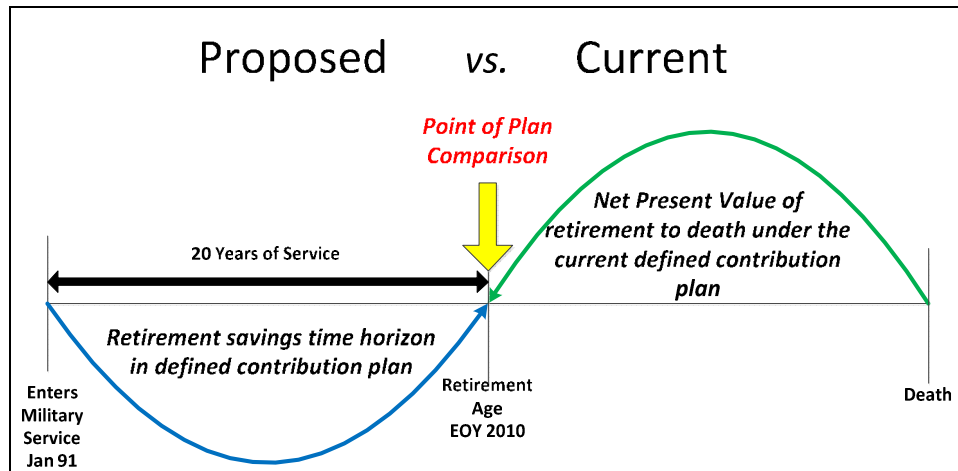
Proposed *vs.* Current

Point of Plan Comparison

Net Present Value of retirement to death under the current defined contribution plan

20 Years of Service

Retirement savings time horizon in defined contribution plan

Enters Military Service Jan 91

Retirement Age EOY 2010

Death